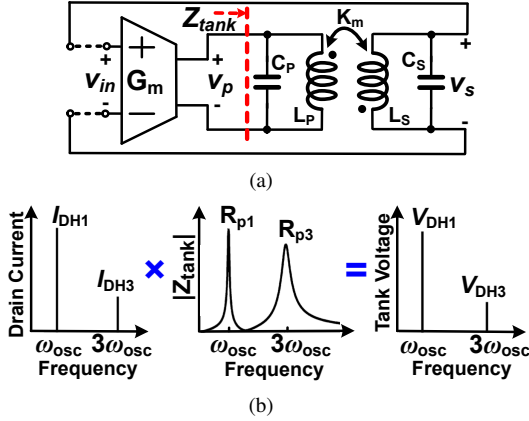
$Z_{tank}$
$K_m$
+
$v_{in}$
-
$G_m$
+
—
+
$v_p$
-
$C_P$
$L_P$
$L_S$
$C_S$
+
$v_s$
-

(a)

Drain Current
$I_{DH1}$
$I_{DH3}$
$\omega_{osc}$ $3\omega_{osc}$
Frequency

×

$|Z_{tank}|$
$R_{p1}$
$R_{p3}$
$\omega_{osc}$ $3\omega_{osc}$
Frequency

=

Tank Voltage
$V_{DH1}$
$V_{DH3}$
$\omega_{osc}$ $3\omega_{osc}$
Frequency

(b)